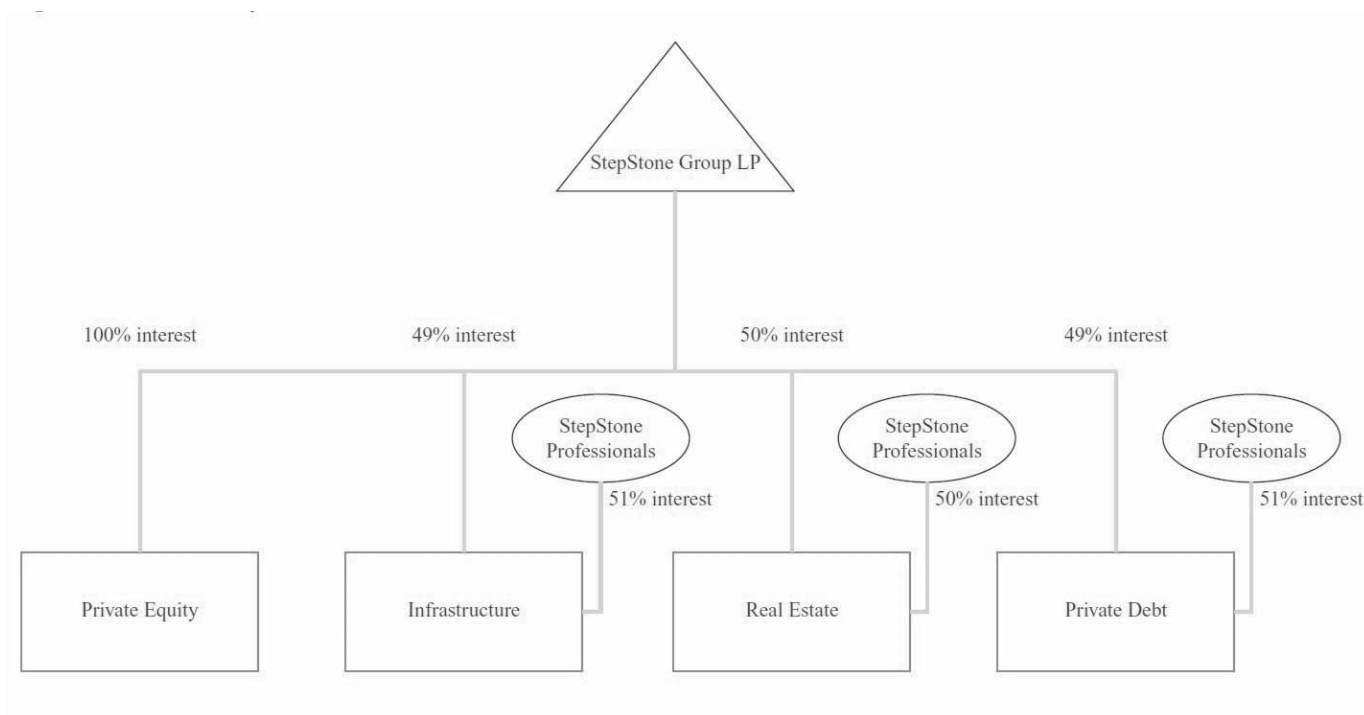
StepStone Group LP

100% interest

49% interest

50% interest

49% interest

StepStone Professionals

51% interest

StepStone Professionals

50% interest

StepStone Professionals

51% interest

Private Equity

Infrastructure

Real Estate

Private Debt